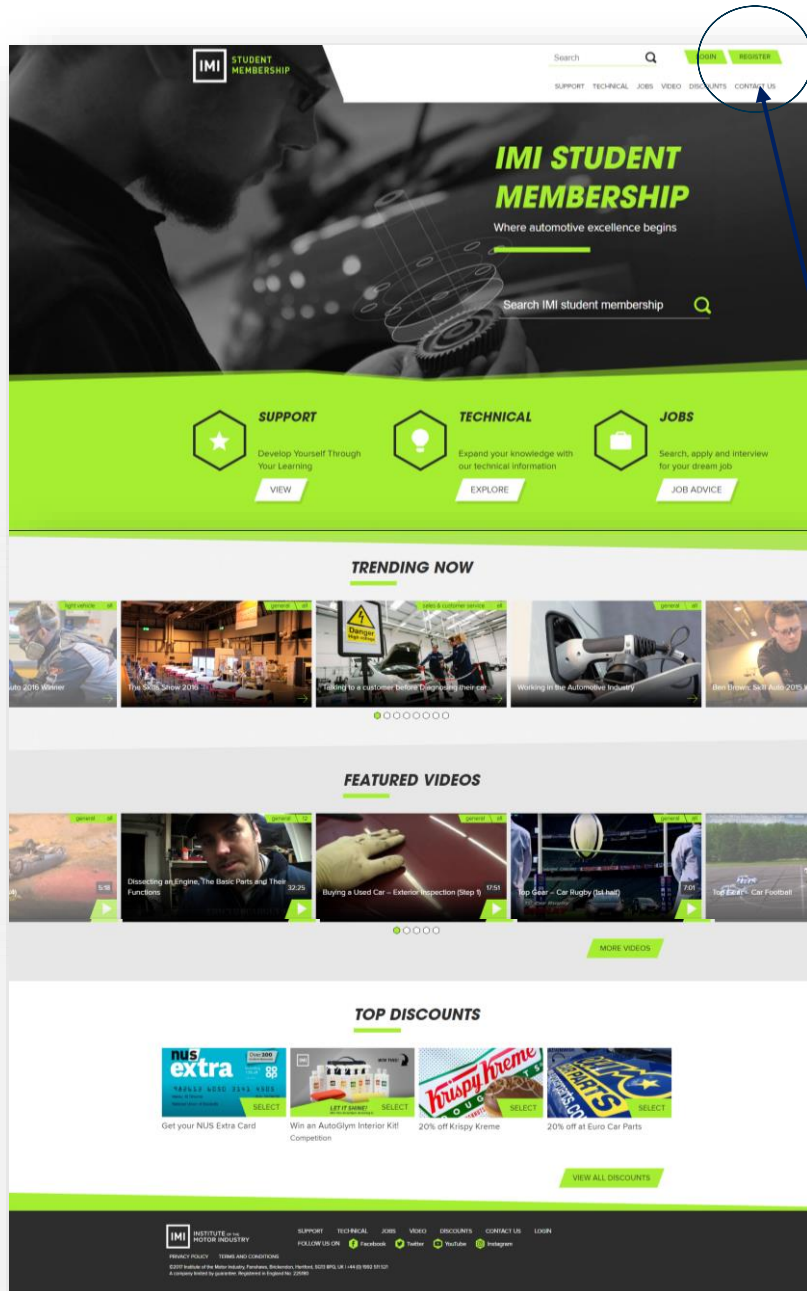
IMI STUDENT MEMBERSHIP

Search

LOGIN REGISTER

SUPPORT TECHNICAL JOBS VIDEO DISCOUNTS CONTACT US

IMI STUDENT MEMBERSHIP

Where automotive excellence begins

Search IMI student membership

SUPPORT

Develop Yourself Through Your Learning

VIEW

TECHNICAL

Expand your knowledge with our technical information

EXPLORE

JOBS

Search, apply and interview for your dream job

JOB ADVICE

TRENDING NOW

light vehicle all

Auto 2016 Winner

general all

The Skills Show 2016

sales & customer service all

Danger

Talking to a customer before Diagnosing their car

general all

Working in the Automotive Industry

Ben Brown: Skill Auto 2015

FEATURED VIDEOS

general all

5:18

general 12

Dissecting an Engine, The Basic Parts and Their Functions

32:25

general all

Buying a Used Car – Exterior Inspection (Step 1)

17:51

general all

Top Gear – Car Rugby (1st half)

7:01

Top Gear – Car Football

MORE VIDEOS

TOP DISCOUNTS

nus extra

SELECT

Get your NUS Extra Card

LET IT SHINE!

SELECT

Win an AutoGlym Interior Kit! Competition

Krispy Kreme

SELECT

20% off Krispy Kreme

SELECT

20% off at Euro Car Parts

VIEW ALL DISCOUNTS

IMI INSTITUTE OF THE MOTOR INDUSTRY

SUPPORT TECHNICAL JOBS VIDEO DISCOUNTS CONTACT US LOGIN

FOLLOW US ON Facebook Twitter YouTube Instagram

PRIVACY POLICY TERMS AND CONDITIONS

©2017 Institute of the Motor Industry, Fanshaws, Brickendon, Hertford, SG13 8PQ, UK | +44 (0) 1992 511 521
A company limited by guarantee. Registered in England No. 225080